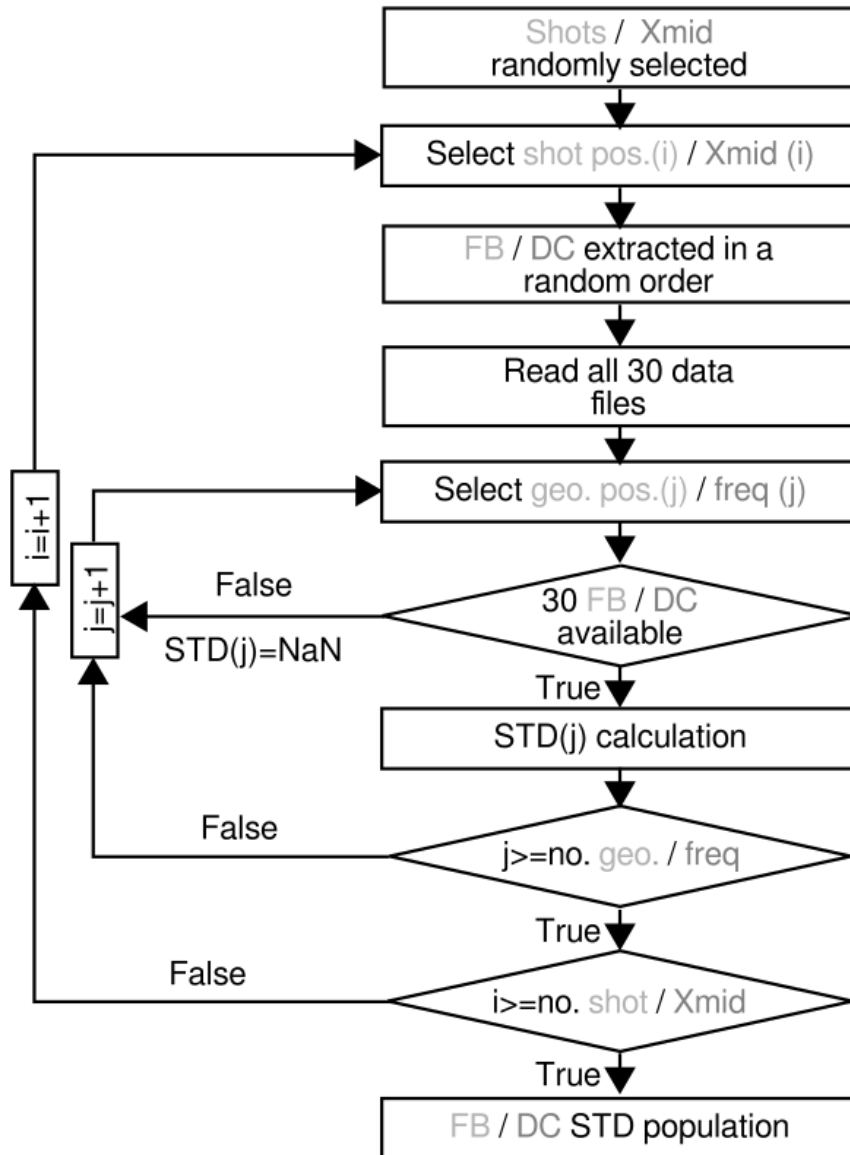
Shots / Xmid randomly selected

Select shot pos.(i) / Xmid (i)

FB / DC extracted in a random order

Read all 30 data files

Select geo. pos.(j) / freq (j)

30 FB / DC available

False

STD(j)=NaN

j=j+1

i=i+1

True

STD(j) calculation

False

j>=no. geo. / freq

True

False

i>=no. shot / Xmid

True

FB / DC STD population